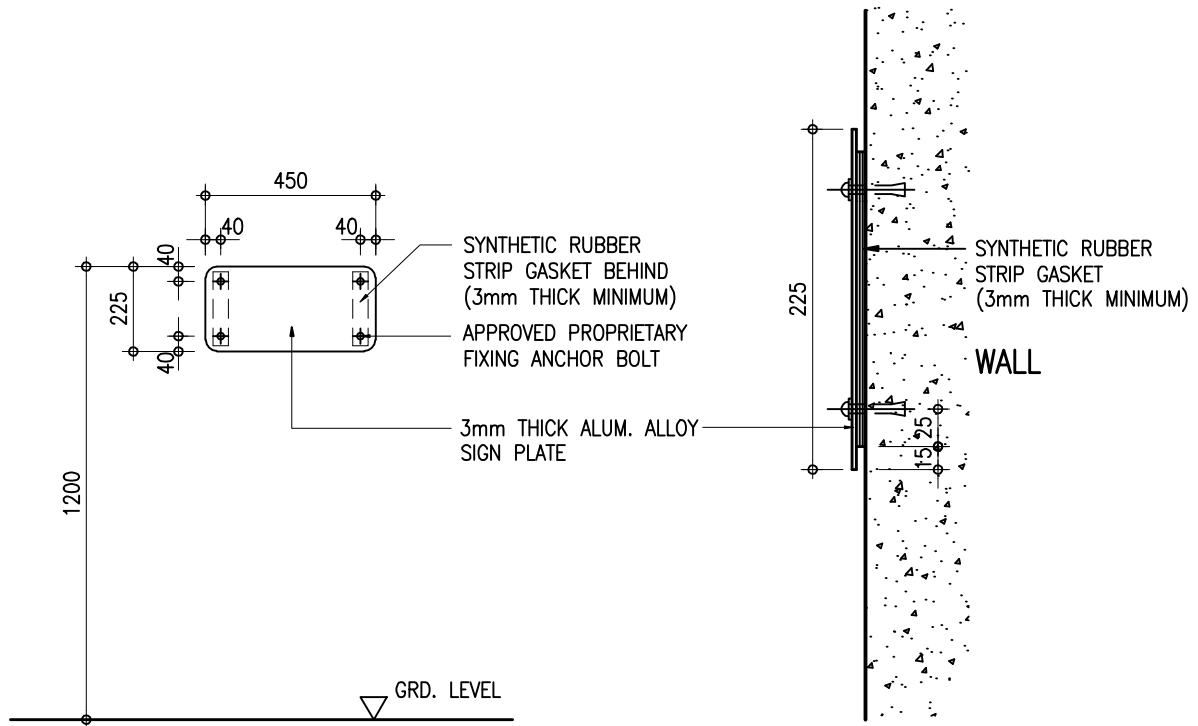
450

40

40

40

225

40

SYNTHETIC RUBBER STRIP GASKET BEHIND (3mm THICK MINIMUM)

APPROVED PROPRIETARY FIXING ANCHOR BOLT

3mm THICK ALUM. ALLOY SIGN PLATE

1200

GRD. LEVEL

225

SYNTHETIC RUBBER STRIP GASKET (3mm THICK MINIMUM)

WALL

25

15